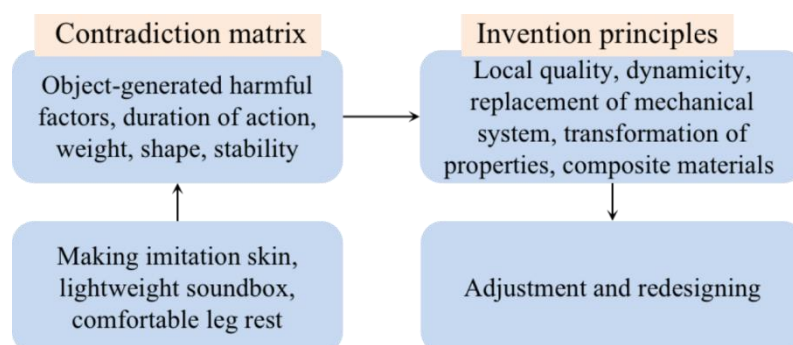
Contradiction matrix

Object-generated harmful factors, duration of action, weight, shape, stability

Making imitation skin, lightweight soundbox, comfortable leg rest

Invention principles

Local quality, dynamicity, replacement of mechanical system, transformation of properties, composite materials

Adjustment and redesigning